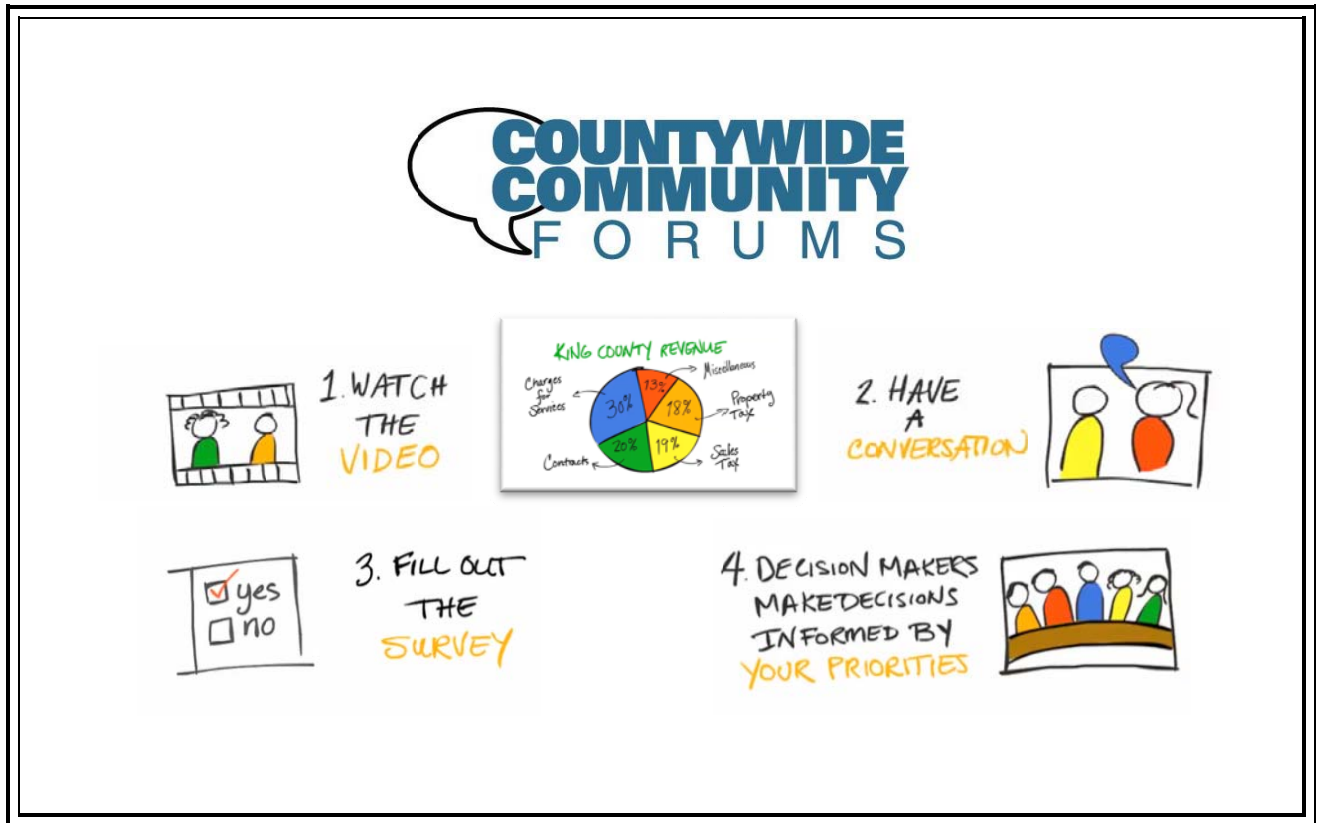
COUNTYWIDE COMMUNITY FORUMS

1. WATCH THE VIDEO

KING COUNTY REVENUE

Charges for Services

30%

13%

Miscellaneous

18%

Property Tax

20%

19%

Sales Tax

Contracts

2. HAVE A CONVERSATION

yes
no

3. FILL OUT THE SURVEY

4. DECISION MAKERS MAKE DECISIONS INFORMED BY YOUR PRIORITIES